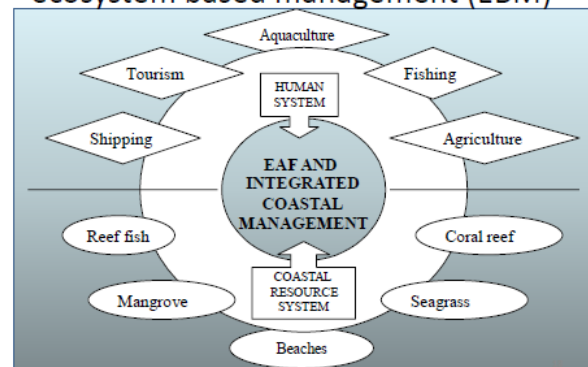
Ecosystem based management (EBM)

Aquaculture

Tourism

Fishing

HUMAN SYSTEM

Shipping

Agriculture

EAF AND INTEGRATED COASTAL MANAGEMENT

Reef fish

Coral reef

COASTAL RESOURCE SYSTEM

Mangrove

Seagrass

Beaches